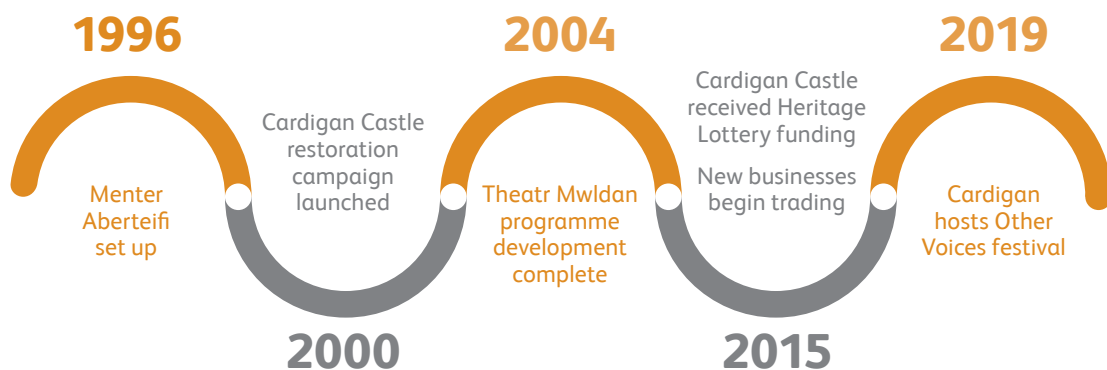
1996

Menter Aberteifi set up

2000

Cardigan Castle restoration campaign launched

2004

Theatr Mwldan programme development complete

2015

Cardigan Castle received Heritage Lottery funding

New businesses begin trading

2019

Cardigan hosts Other Voices festival